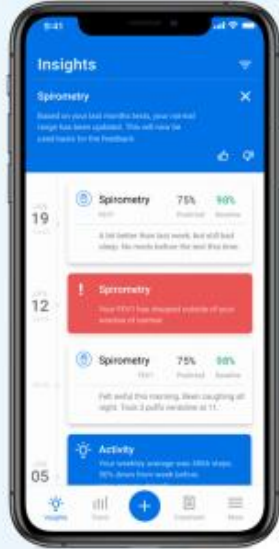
9:41

Insights

Spirometry

Based on your last months tests, your normal range has been updated. This will now be used basis for the feedback.

19

Spirometry

75%

98%

FEV1

Predicted

Baseline

A lot better than last week, but still bad sleep. No meds before the test this time.

12

Spirometry

Your FEV1 has dropped outside of your window of normal.

Spirometry

75%

98%

FEV1

Predicted

Baseline

Felt awful this morning. Been coughing all night. Took 2 puffs ventoline at 11.

05

Activity

Your weekly average was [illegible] steps. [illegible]% down from week before.

Insights

Trends

+

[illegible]

More